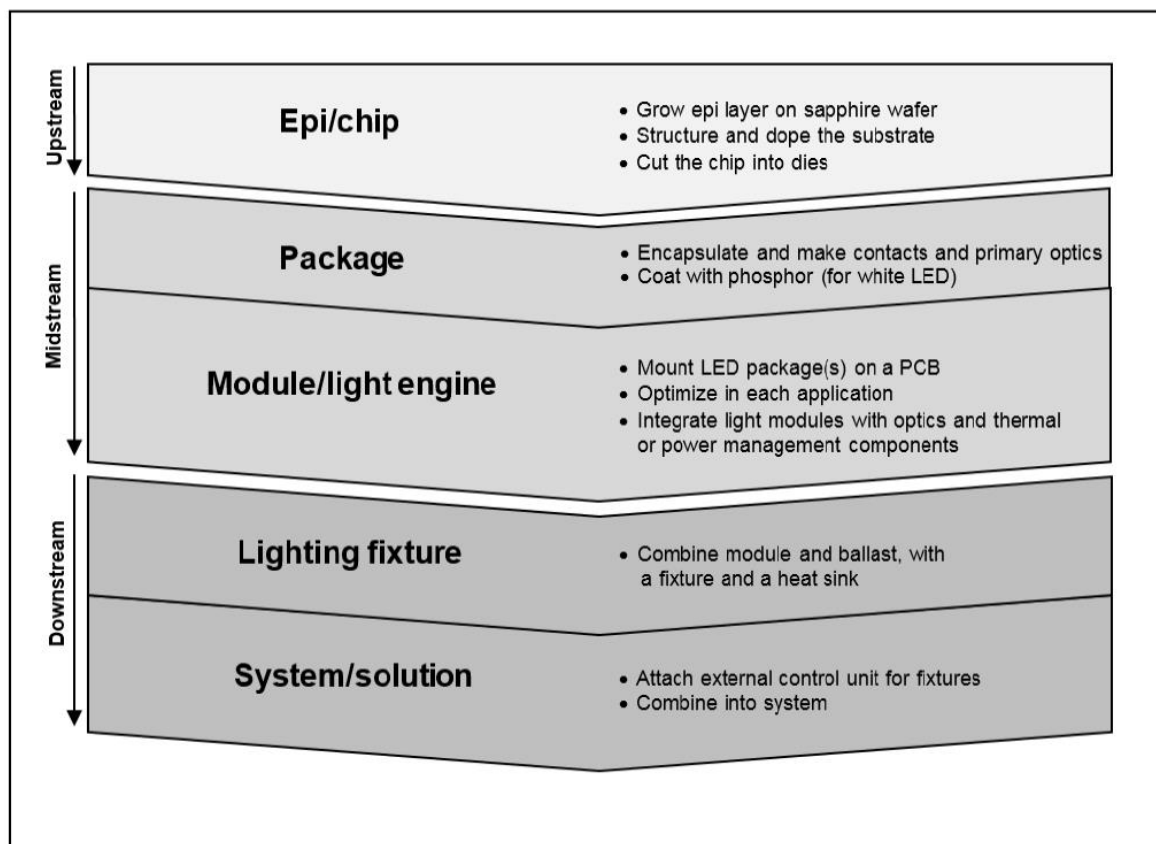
Upstream

Epi/chip

• Grow epi layer on sapphire wafer
• Structure and dope the substrate
• Cut the chip into dies

Midstream

Package

• Encapsulate and make contacts and primary optics
• Coat with phosphor (for white LED)

Module/light engine

• Mount LED package(s) on a PCB
• Optimize in each application
• Integrate light modules with optics and thermal or power management components

Downstream

Lighting fixture

• Combine module and ballast, with a fixture and a heat sink

System/solution

• Attach external control unit for fixtures
• Combine into system